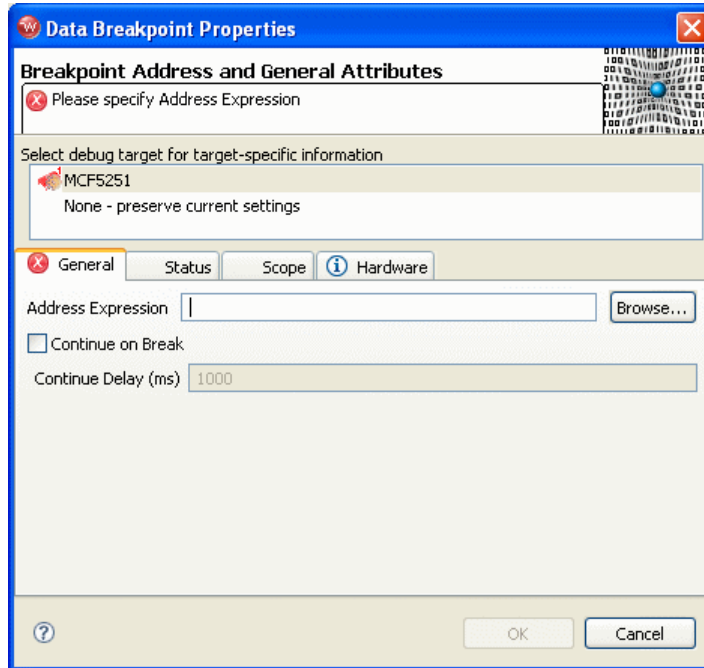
Data Breakpoint Properties

Breakpoint Address and General Attributes

Please specify Address Expression

Select debug target for target-specific information

MCF5251

None - preserve current settings

General | Status | Scope | Hardware

Address Expression

Browse...

Continue on Break

Continue Delay (ms) 1000

OK

Cancel